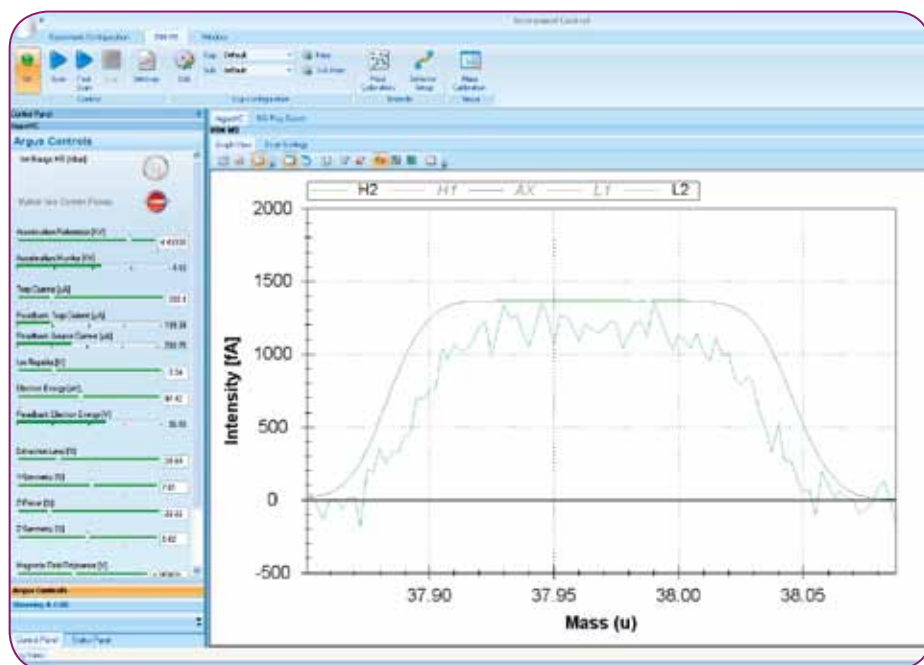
Instrument Control

Equipment Configuration

Window

Default

Default

Control

Cup Configuration

Control Panel

Argus Controls

Argus Controls

Control Panel

Status Panel

H2 H1 AX L1 L2

2000

1500

1000

500

0

-500

Intensity [fA]

37.90 37.95 38.00 38.05

Mass (u)